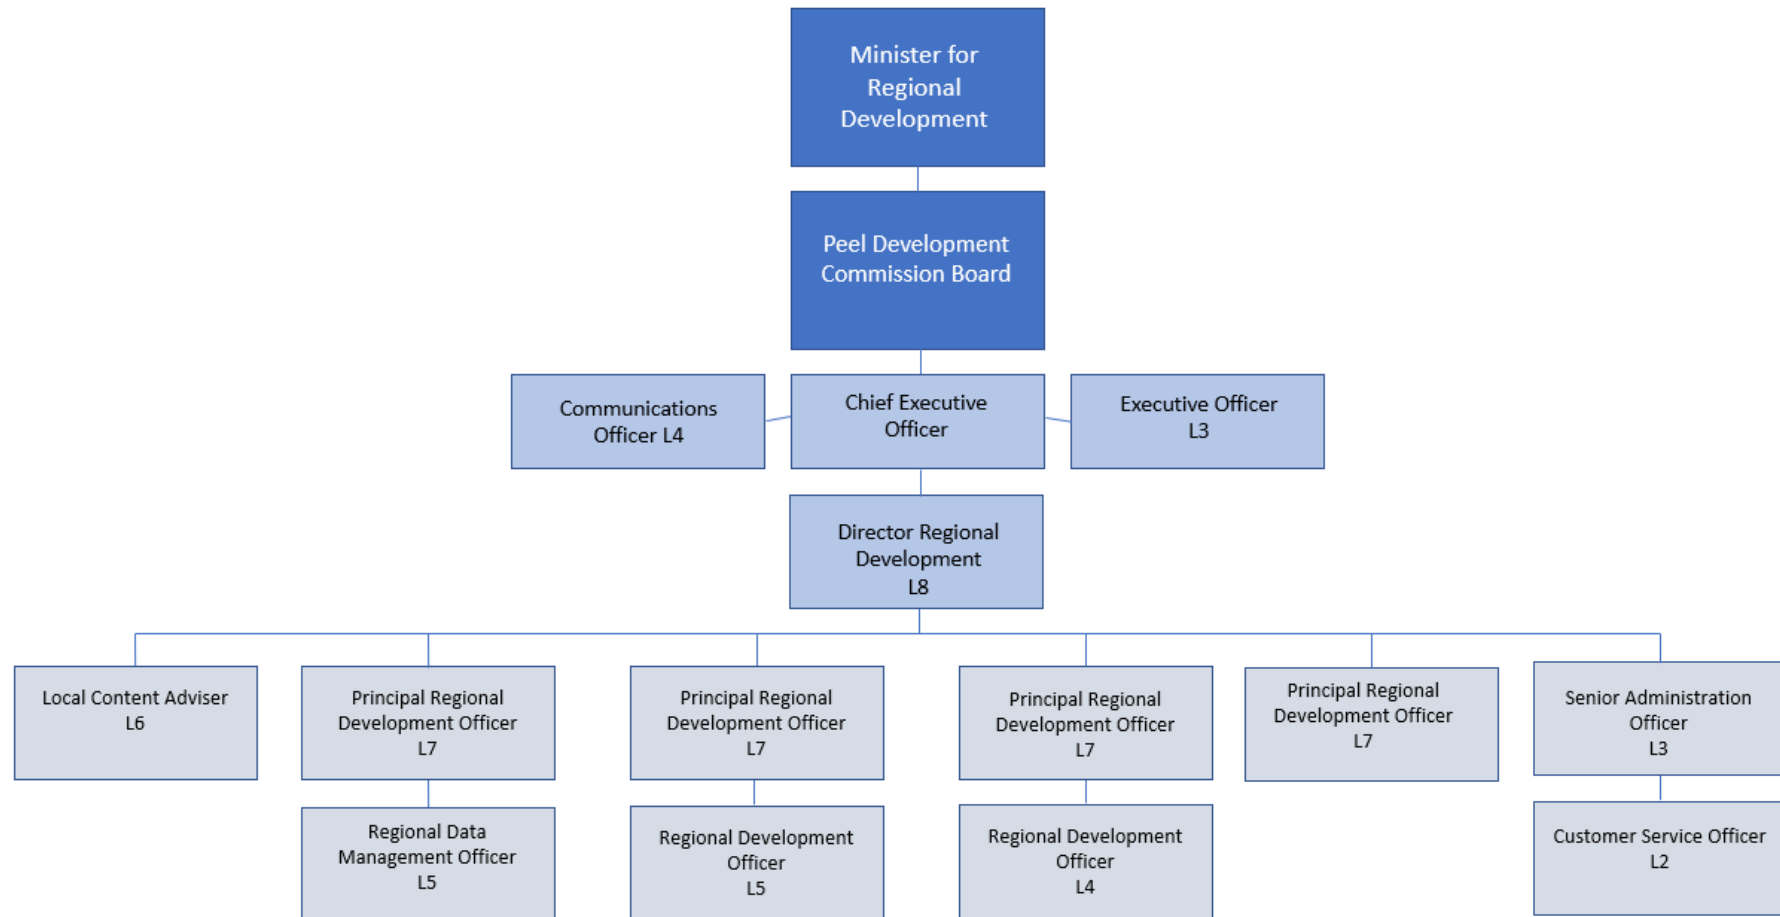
Minister for Regional Development

Peel Development Commission Board

Communications Officer L4

Chief Executive Officer

Executive Officer L3

Director Regional Development L8

Local Content Adviser L6

Principal Regional Development Officer L7

Principal Regional Development Officer L7

Principal Regional Development Officer L7

Principal Regional Development Officer L7

Senior Administration Officer L3

Regional Data Management Officer L5

Regional Development Officer L5

Regional Development Officer L4

Customer Service Officer L2